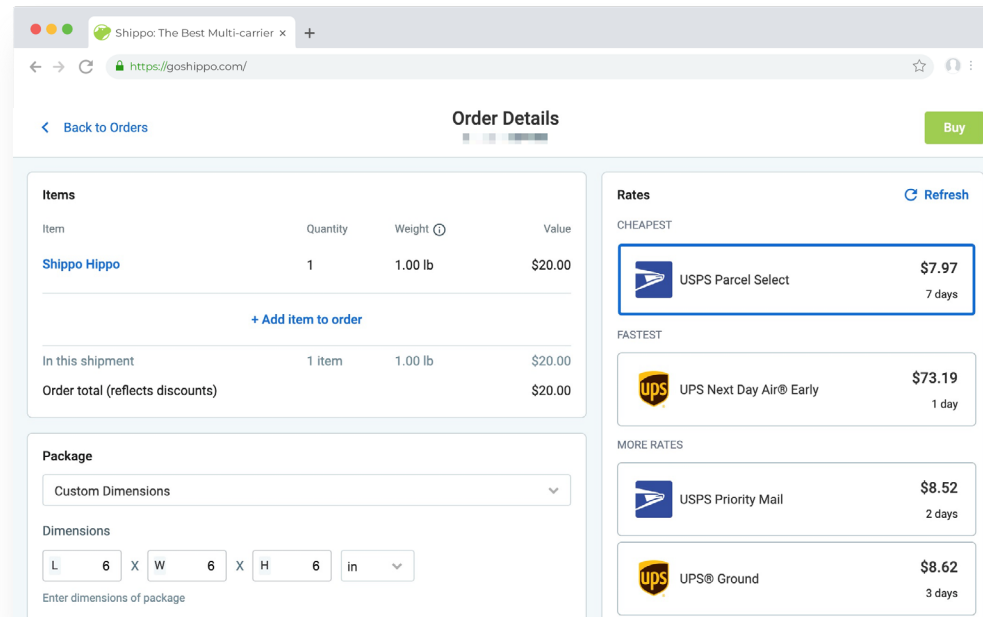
Shippo: The Best Multi-carrier ×

https://goshippo.com/

< Back to Orders

Order Details

Buy

Items

| Item | Quantity | Weight ⓘ | Value |
|---|---|---|---|
| Shippo Hippo | 1 | 1.00 lb | $20.00 |

+ Add item to order

| In this shipment | 1 item | 1.00 lb | $20.00 |
|---|---|---|---|
| Order total (reflects discounts) | | | $20.00 |

Package

Custom Dimensions

Dimensions

L 6 X W 6 X H 6 in

Enter dimensions of package

Rates

Refresh

CHEAPEST

USPS Parcel Select $7.97 7 days

FASTEST

UPS Next Day Air® Early $73.19 1 day

MORE RATES

USPS Priority Mail $8.52 2 days

UPS® Ground $8.62 3 days